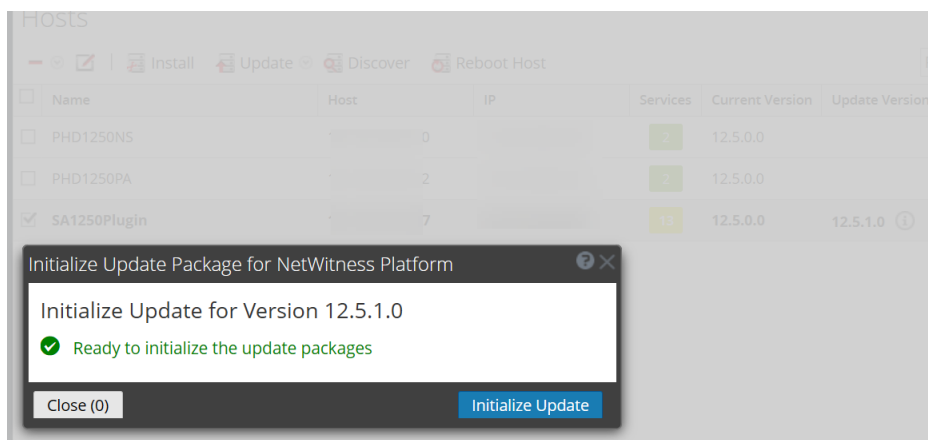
Hosts

Install Update Discover Reboot Host

| Name | Host | IP | Services | Current Version | Update Version |
|---|---|---|---|---|---|
| PHD1250NS | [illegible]0 | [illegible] | 2 | 12.5.0.0 | |
| PHD1250PA | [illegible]2 | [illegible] | 2 | 12.5.0.0 | |
| SA1250Plugin | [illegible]7 | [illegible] | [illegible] | 12.5.0.0 | 12.5.1.0 |

Initialize Update Package for NetWitness Platform

Initialize Update for Version 12.5.1.0

Ready to initialize the update packages

Close (0)

Initialize Update